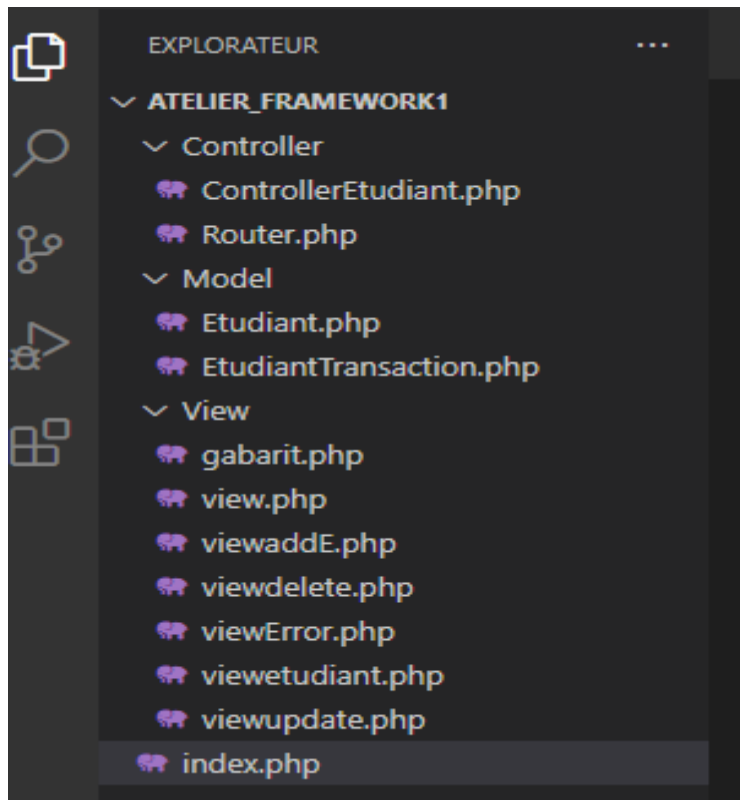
EXPLORATEUR ...

ATELIER_FRAMEWORK1

Controller

ControllerEtudiant.php

Router.php

Model

Etudiant.php

EtudiantTransaction.php

View

gabarit.php

view.php

viewaddE.php

viewdelete.php

viewError.php

viewetudiant.php

viewupdate.php

index.php